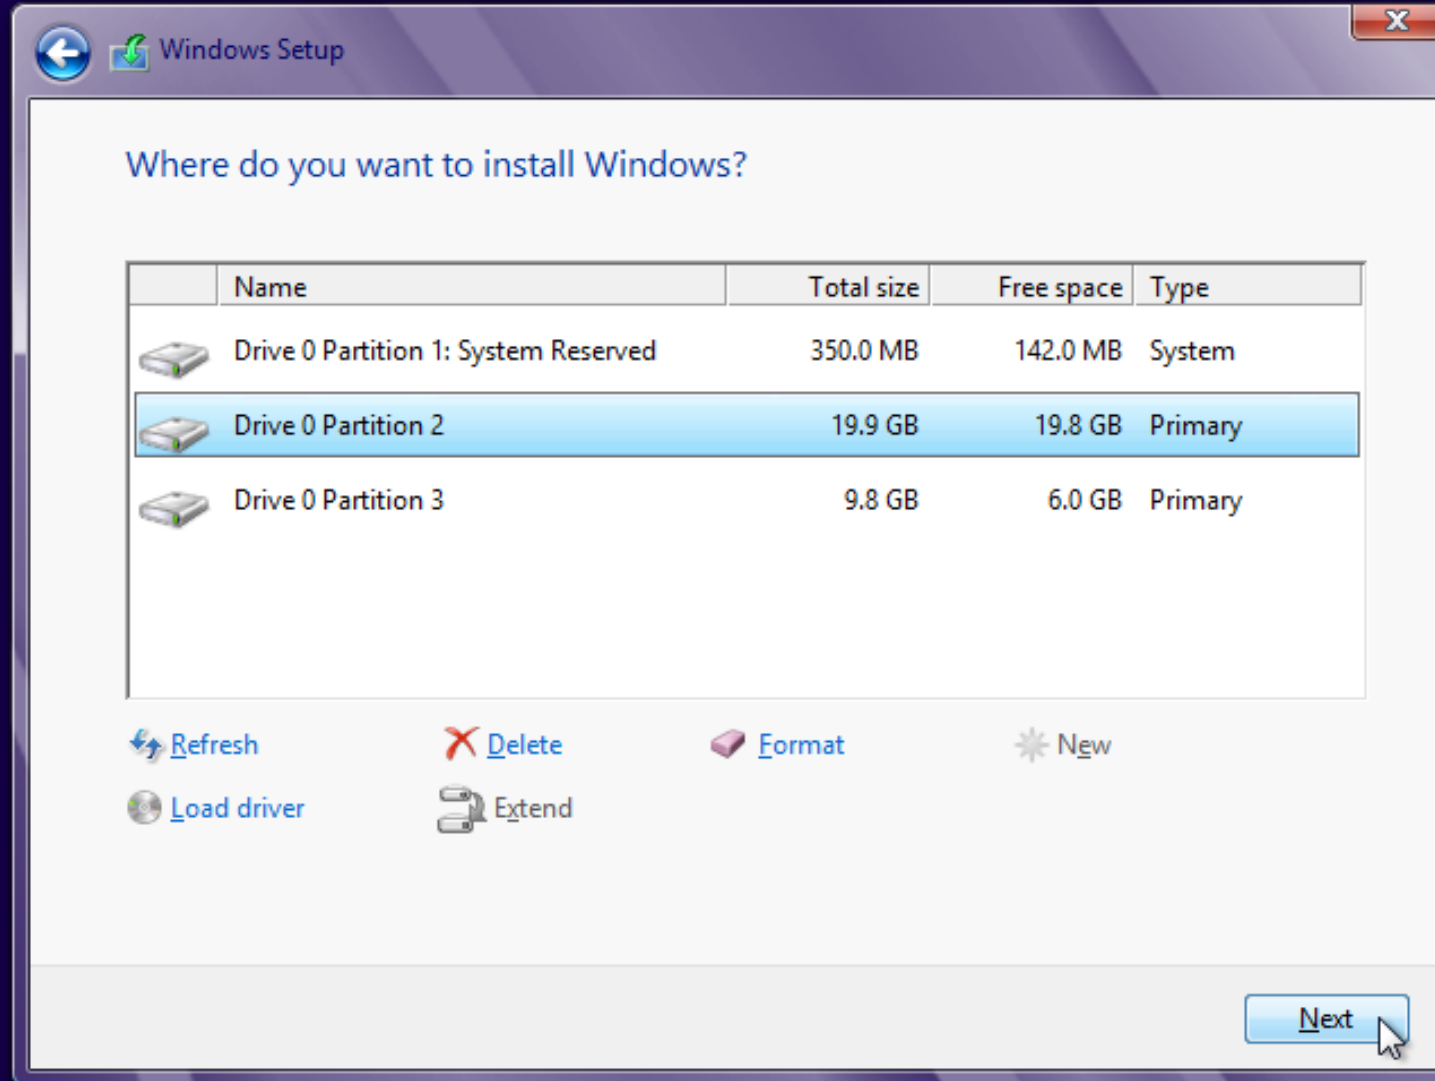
Windows Setup

Where do you want to install Windows?

| | Name | Total size | Free space | Type |
|---|---|---|---|---|
| | Drive 0 Partition 1: System Reserved | 350.0 MB | 142.0 MB | System |
| | Drive 0 Partition 2 | 19.9 GB | 19.8 GB | Primary |
| | Drive 0 Partition 3 | 9.8 GB | 6.0 GB | Primary |

Refresh
Delete
Format
New
Load driver
Extend

Next